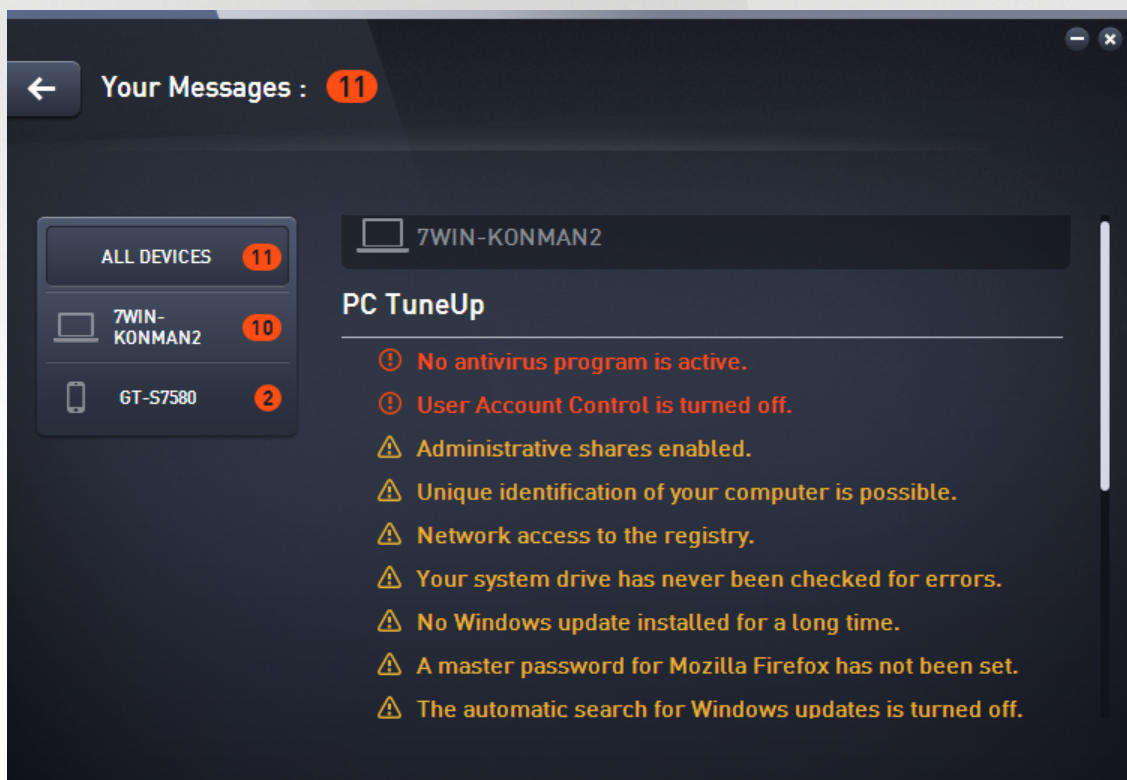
Your Messages : 11

ALL DEVICES 11

7WIN-KONMAN2 10

GT-S7580 2

7WIN-KONMAN2

PC TuneUp

No antivirus program is active.

User Account Control is turned off.

Administrative shares enabled.

Unique identification of your computer is possible.

Network access to the registry.

Your system drive has never been checked for errors.

No Windows update installed for a long time.

A master password for Mozilla Firefox has not been set.

The automatic search for Windows updates is turned off.